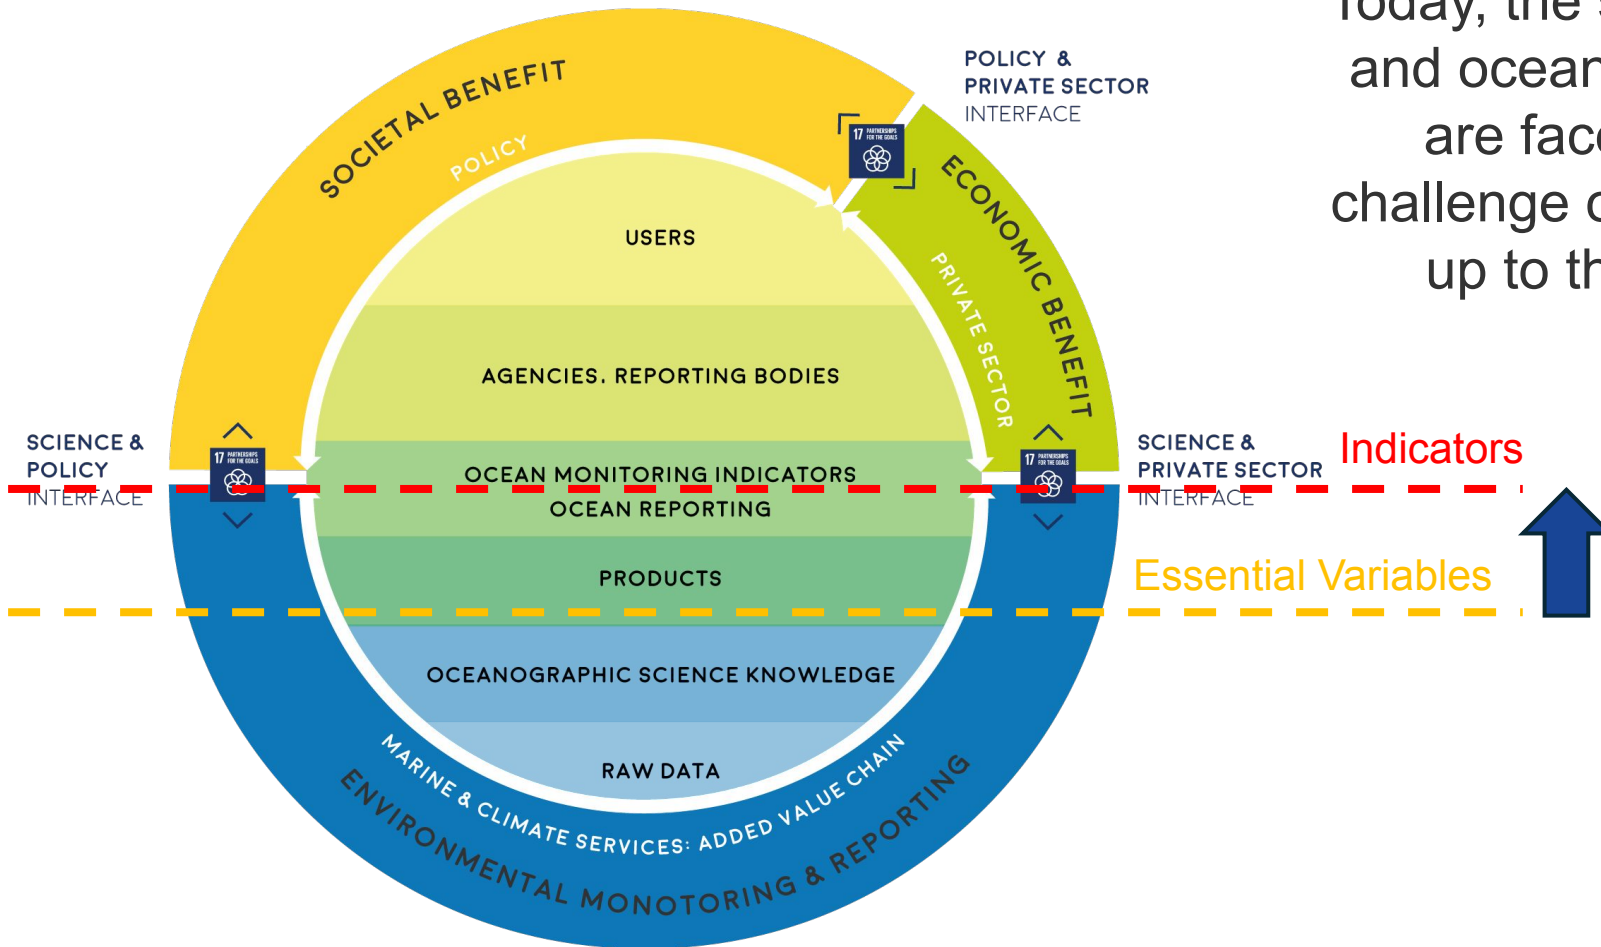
SOCIETAL BENEFIT

POLICY

POLICY & PRIVATE SECTOR INTERFACE

17 PARTNERSHIPS FOR THE GOALS

ECONOMIC BENEFIT

PRIVATE SECTOR

USERS

AGENCIES. REPORTING BODIES

SCIENCE & POLICY INTERFACE

17 PARTNERSHIPS FOR THE GOALS

OCEAN MONITORING INDICATORS

OCEAN REPORTING

17 PARTNERSHIPS FOR THE GOALS

SCIENCE & PRIVATE SECTOR INTERFACE

PRODUCTS

OCEANOGRAPHIC SCIENCE KNOWLEDGE

RAW DATA

MARINE & CLIMATE SERVICES: ADDED VALUE CHAIN

ENVIRONMENTAL MONOTORING & REPORTING

Today, the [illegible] and ocean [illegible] are fac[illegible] challenge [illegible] up to th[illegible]

Indicators

Essential Variables